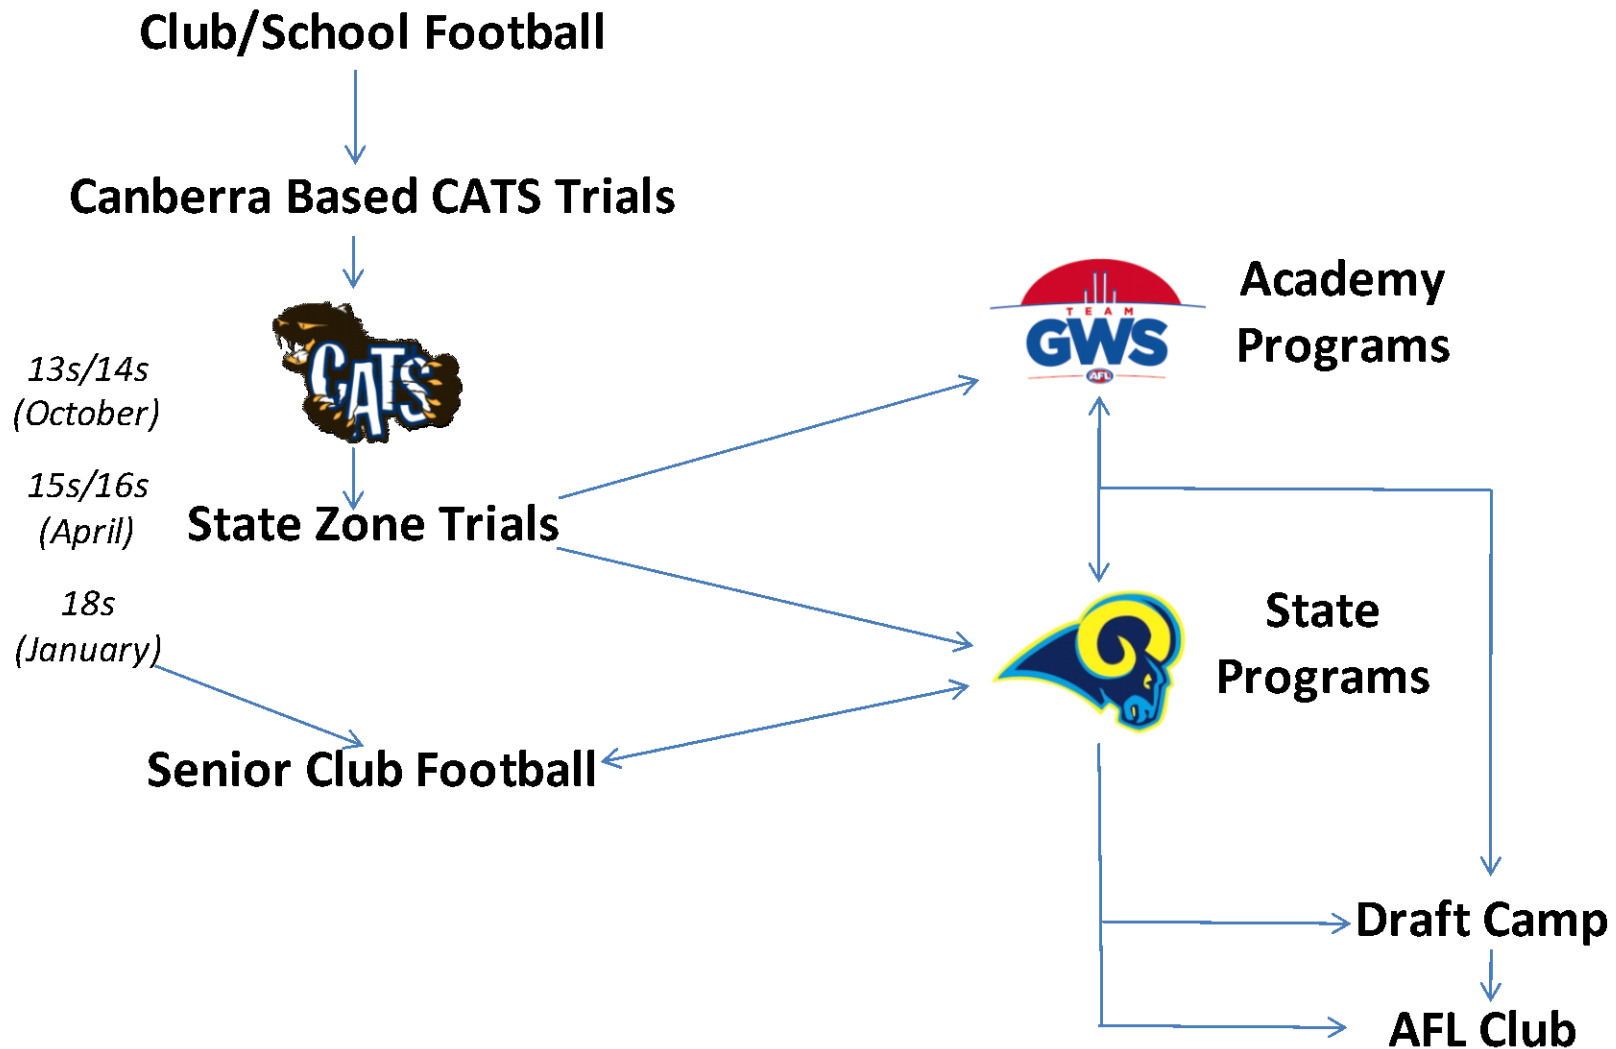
Club/School Football

Canberra Based CATS Trials

CATS

13s/14s (October)

15s/16s (April)

18s (January)

State Zone Trials

Senior Club Football

TEAM GWS AFL

Academy Programs

State Programs

Draft Camp

AFL Club